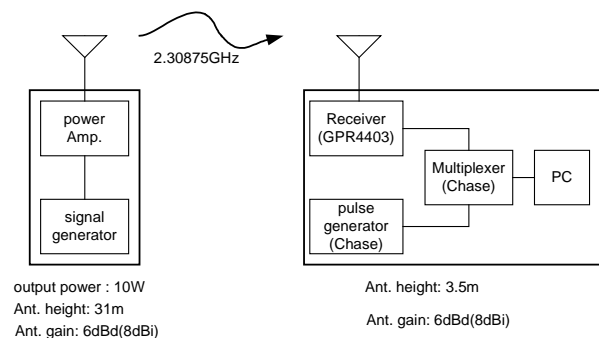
2.30875GHz

power Amp.

signal generator

output power : 10W
Ant. height: 31m
Ant. gain: 6dBd(8dBi)

Receiver (GPR4403)

Multiplexer (Chase)

PC

pulse generator (Chase)

Ant. height: 3.5m

Ant. gain: 6dBd(8dBi)